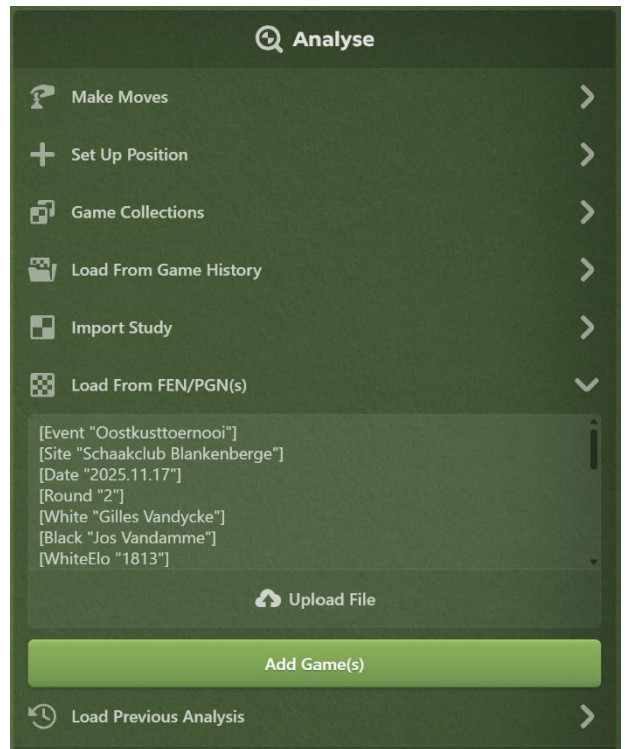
Analyse

Make Moves

Set Up Position

Game Collections

Load From Game History

Import Study

Load From FEN/PGN(s)

[Event "Oostkusttoernooi"]
[Site "Schaakclub Blankenberge"]
[Date "2025.11.17"]
[Round "2"]
[White "Gilles Vandycke"]
[Black "Jos Vandamme"]
[WhiteElo "1813"]

Upload File

Add Game(s)

Load Previous Analysis